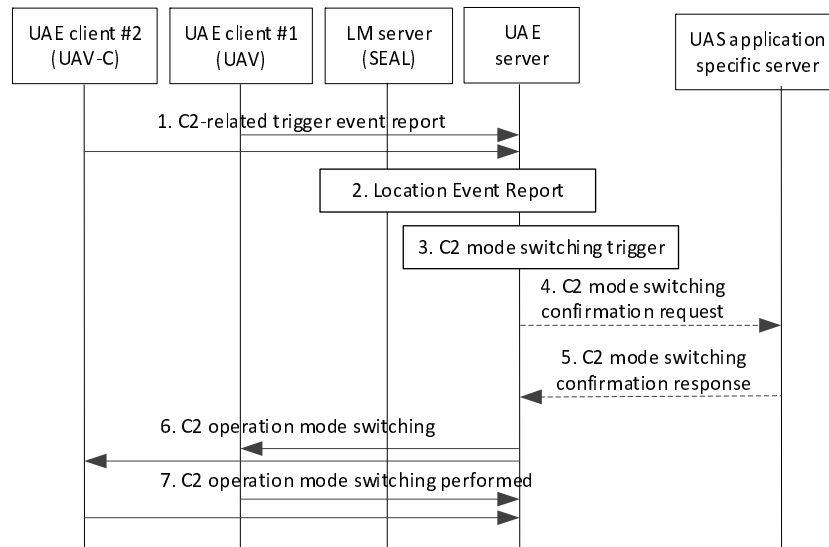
UAE client #2 (UAV-C)

UAE client #1 (UAV)

LM server (SEAL)

UAE server

UAS application specific server

1. C2-related trigger event report

2. Location Event Report

3. C2 mode switching trigger

4. C2 mode switching confirmation request

5. C2 mode switching confirmation response

6. C2 operation mode switching

7. C2 operation mode switching performed